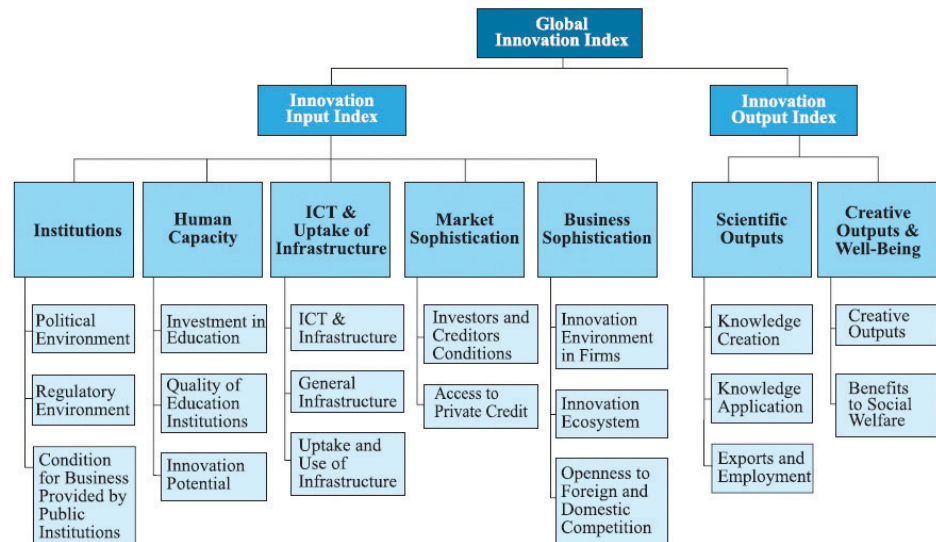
Global Innovation Index

Innovation Input Index

Innovation Output Index

Institutions

Political Environment

Regulatory Environment

Condition for Business Provided by Public Institutions

Human Capacity

Investment in Education

Quality of Education Institutions

Innovation Potential

ICT & Uptake of Infrastructure

ICT & Infrastructure

General Infrastructure

Uptake and Use of Infrastructure

Market Sophistication

Investors and Creditors Conditions

Access to Private Credit

Business Sophistication

Innovation Environment in Firms

Innovation Ecosystem

Openness to Foreign and Domestic Competition

Scientific Outputs

Knowledge Creation

Knowledge Application

Exports and Employment

Creative Outputs & Well-Being

Creative Outputs

Benefits to Social Welfare